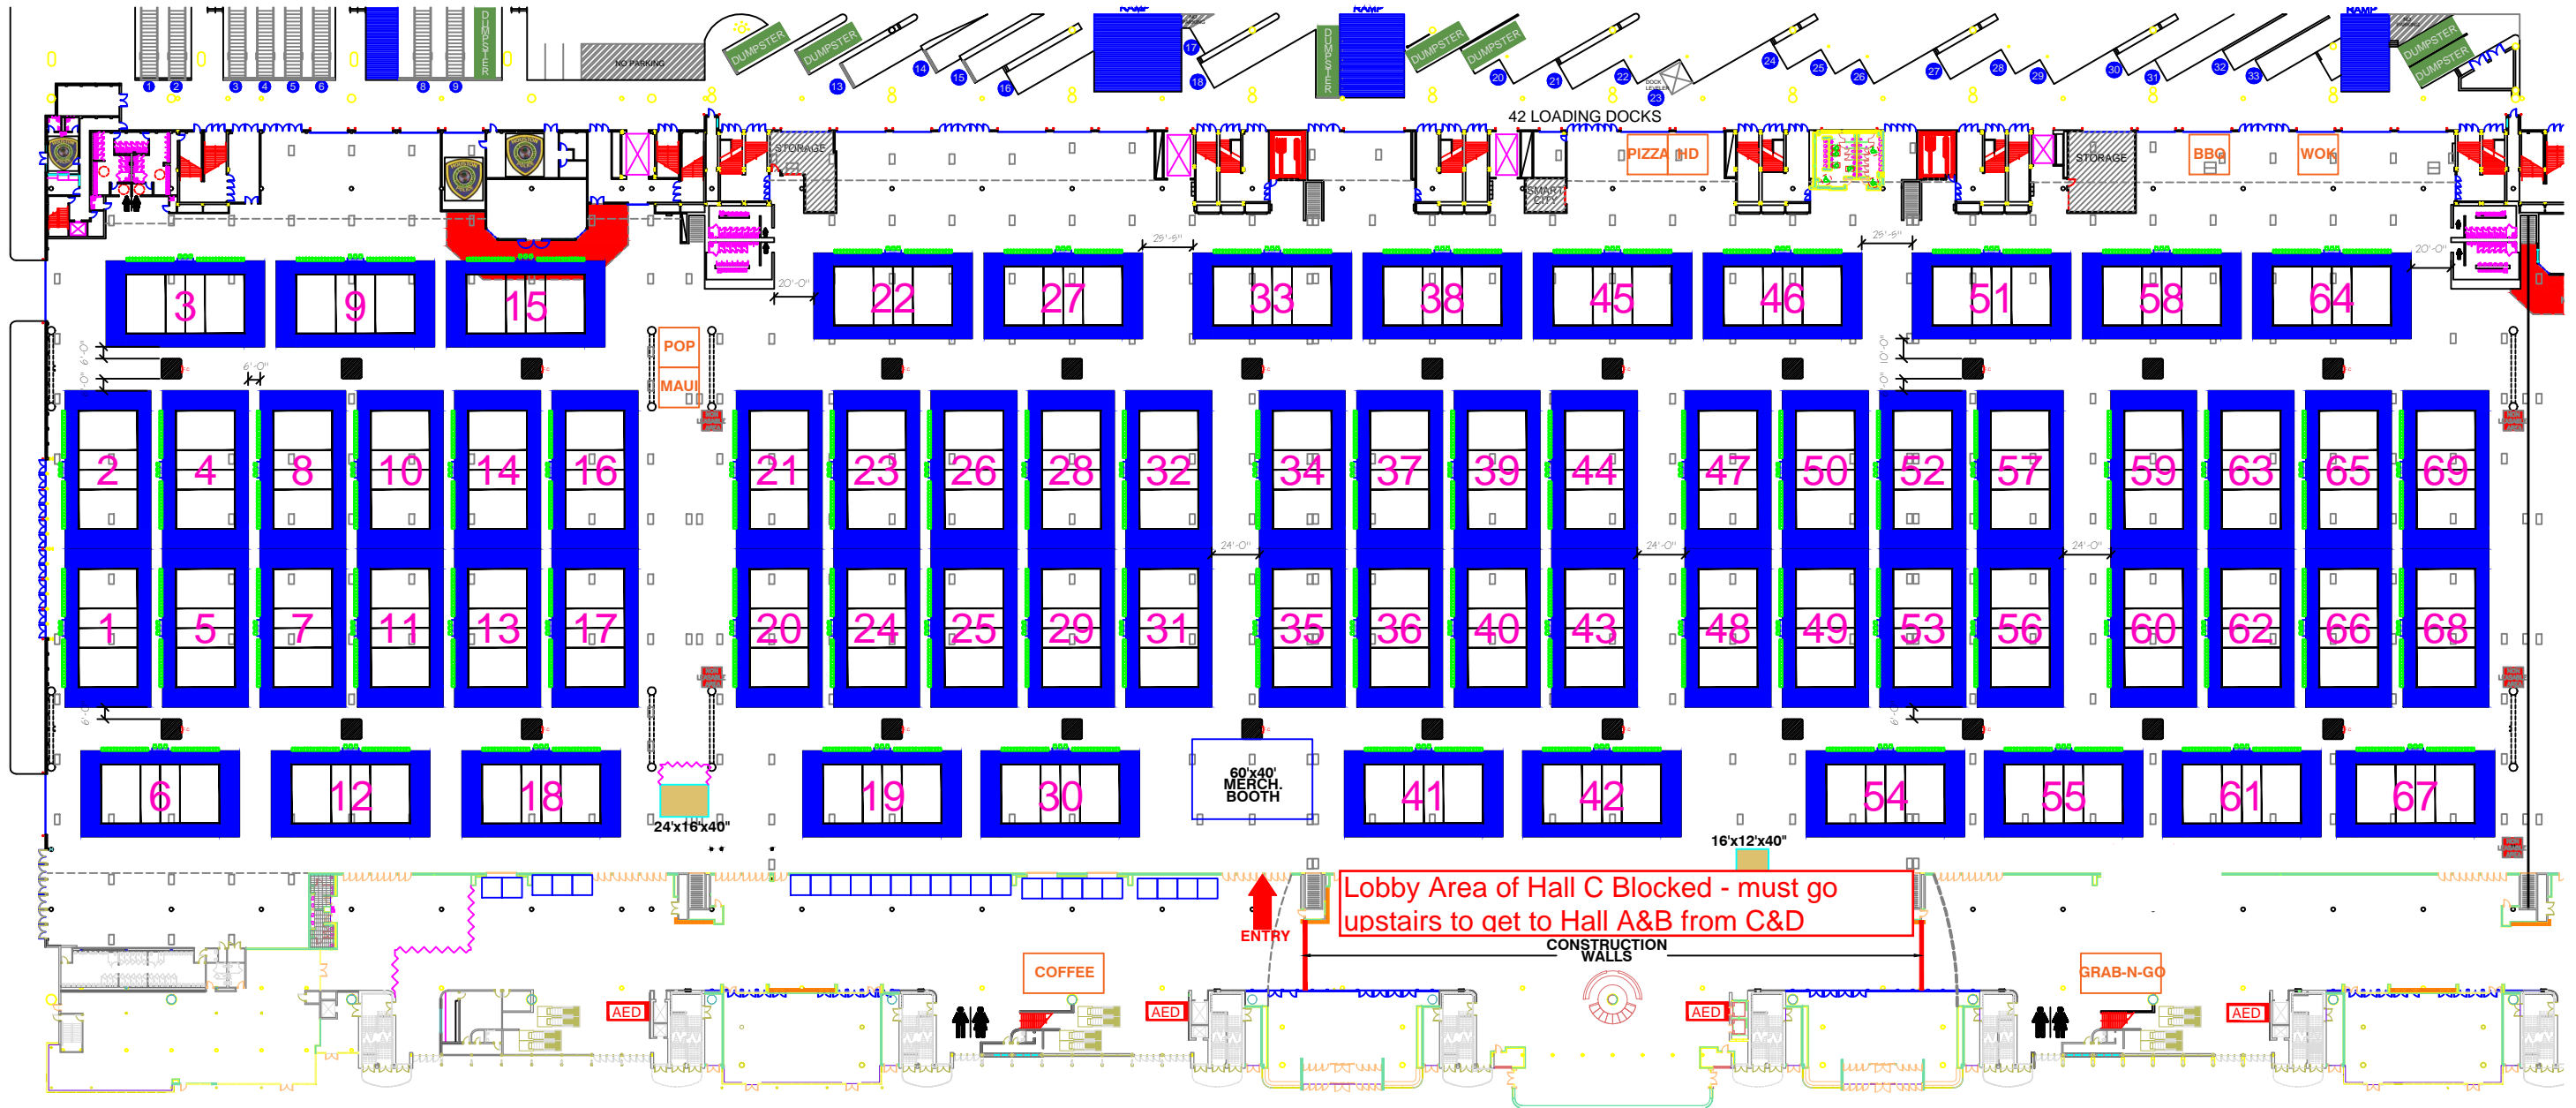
DUMPSTER
NO PARKING
DUMPSTER
DUMPSTER
DUMPSTER
DUMPSTER
DUMPSTER
DUMPSTER
DUMPSTER
1 2 3 4 5 6 7 8 9 13 14 15 16 17 18 20 21 22 23 24 25 26 27 28 29 30 31 32 33
42 LOADING DOCKS
STORAGE
PIZZA HD
SMART CITY
STORAGE
BBQ
WOK
25'-5"
25'-5"
20'-0"
20'-0"
3
9
15
22
27
33
38
45
46
51
58
64
POP
MAUI
6'-0"
2
4
8
10
14
16
21
23
26
28
32
34
37
39
44
47
50
52
57
59
63
65
69
24'-0"
24'-0"
24'-0"
1
5
7
11
13
17
20
24
25
29
31
35
36
40
43
48
49
53
56
60
62
66
68
6
12
18
19
30
60'x40' MERCH. BOOTH
41
42
54
55
61
67
24'x16'x40"
16'x12'x40"
Lobby Area of Hall C Blocked - must go upstairs to get to Hall A&B from C&D
ENTRY
CONSTRUCTION WALLS
COFFEE
GRAB-N-GO
AED
AED
AED
AED